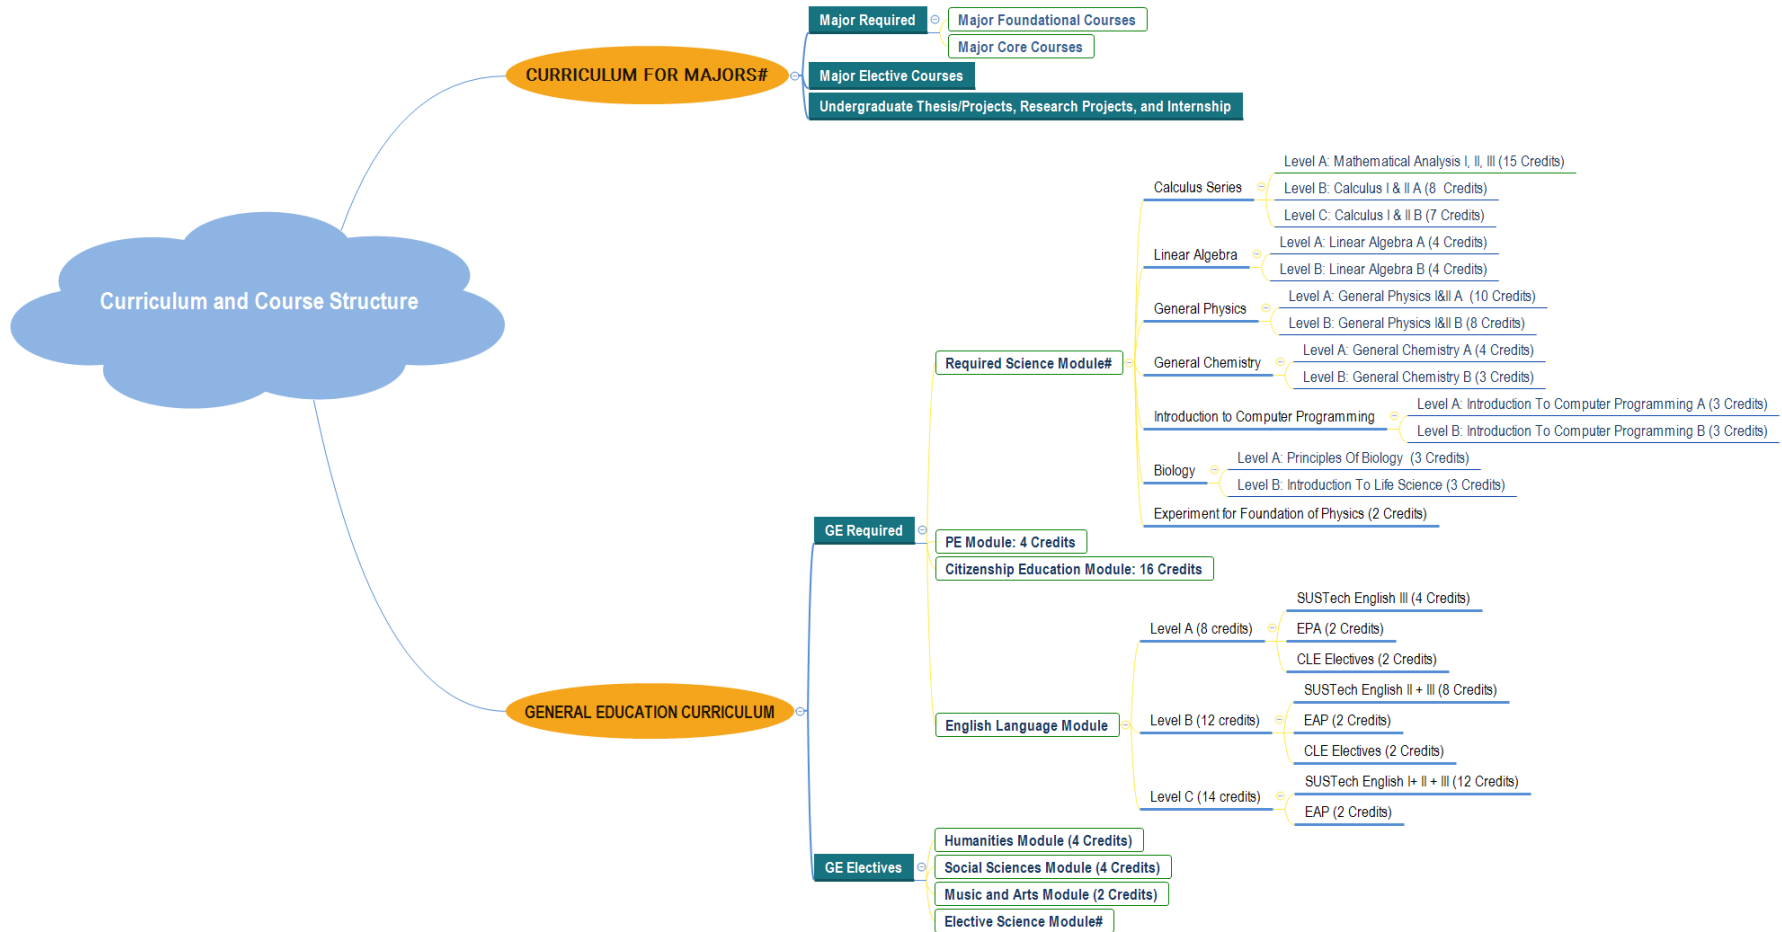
Curriculum and Course Structure

CURRICULUM FOR MAJORS#

Major Required
Major Foundational Courses
Major Core Courses
Major Elective Courses
Undergraduate Thesis/Projects, Research Projects, and Internship

GENERAL EDUCATION CURRICULUM

GE Required

Required Science Module#

Calculus Series
Level A: Mathematical Analysis I, II, III (15 Credits)
Level B: Calculus I & II A (8 Credits)
Level C: Calculus I & II B (7 Credits)

Linear Algebra
Level A: Linear Algebra A (4 Credits)
Level B: Linear Algebra B (4 Credits)

General Physics
Level A: General Physics I&II A (10 Credits)
Level B: General Physics I&II B (8 Credits)

General Chemistry
Level A: General Chemistry A (4 Credits)
Level B: General Chemistry B (3 Credits)

Introduction to Computer Programming
Level A: Introduction To Computer Programming A (3 Credits)
Level B: Introduction To Computer Programming B (3 Credits)

Biology
Level A: Principles Of Biology (3 Credits)
Level B: Introduction To Life Science (3 Credits)

Experiment for Foundation of Physics (2 Credits)

PE Module: 4 Credits
Citizenship Education Module: 16 Credits

English Language Module

Level A (8 credits)
SUSTech English III (4 Credits)
EPA (2 Credits)
CLE Electives (2 Credits)

Level B (12 credits)
SUSTech English II + III (8 Credits)
EAP (2 Credits)
CLE Electives (2 Credits)

Level C (14 credits)
SUSTech English I+ II + III (12 Credits)
EAP (2 Credits)

GE Electives
Humanities Module (4 Credits)
Social Sciences Module (4 Credits)
Music and Arts Module (2 Credits)
Elective Science Module#